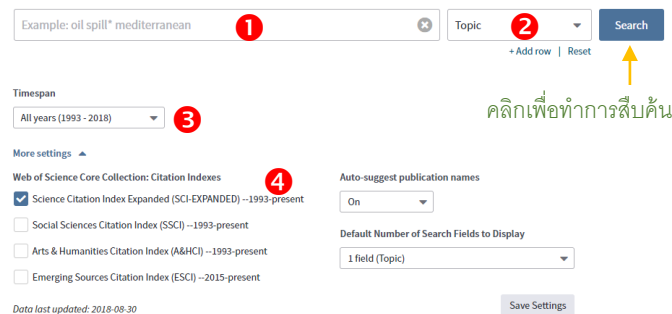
Example: oil spill* mediterranean
1
Topic
2
Search
+ Add row | Reset
คลิกเพื่อทำการสืบค้น

Timespan
All years (1993 - 2018)
3

More settings

Web of Science Core Collection: Citation Indexes
4
Science Citation Index Expanded (SCI-EXPANDED) --1993-present
Social Sciences Citation Index (SSCI) --1993-present
Arts & Humanities Citation Index (A&HCI) --1993-present
Emerging Sources Citation Index (ESCI) --2015-present

Auto-suggest publication names
On

Default Number of Search Fields to Display
1 field (Topic)

Data last updated: 2018-08-30
Save Settings